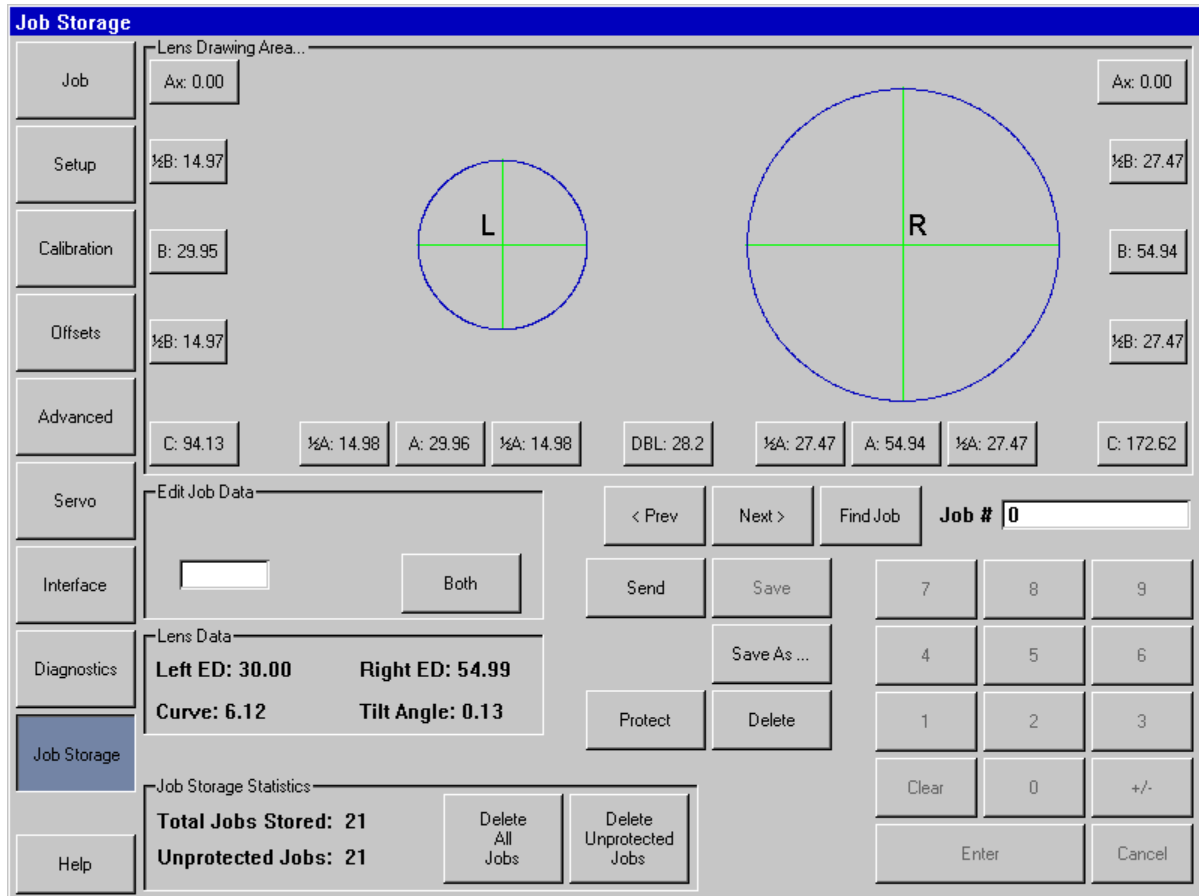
Job Storage

Job

Setup

Calibration

Offsets

Advanced

Servo

Interface

Diagnostics

Job Storage

Help

Lens Drawing Area...

Ax: 0.00

½B: 14.97

B: 29.95

½B: 14.97

L

R

Ax: 0.00

½B: 27.47

B: 54.94

½B: 27.47

C: 94.13

½A: 14.98

A: 29.96

½A: 14.98

DBL: 28.2

½A: 27.47

A: 54.94

½A: 27.47

C: 172.62

Edit Job Data

Both

< Prev

Next >

Find Job

Job # 0

Send

Save

Save As ...

Protect

Delete

7

8

9

4

5

6

1

2

3

Clear

0

+/-

Enter

Cancel

Lens Data

Left ED: 30.00

Right ED: 54.99

Curve: 6.12

Tilt Angle: 0.13

Job Storage Statistics

Total Jobs Stored: 21

Unprotected Jobs: 21

Delete All Jobs

Delete Unprotected Jobs